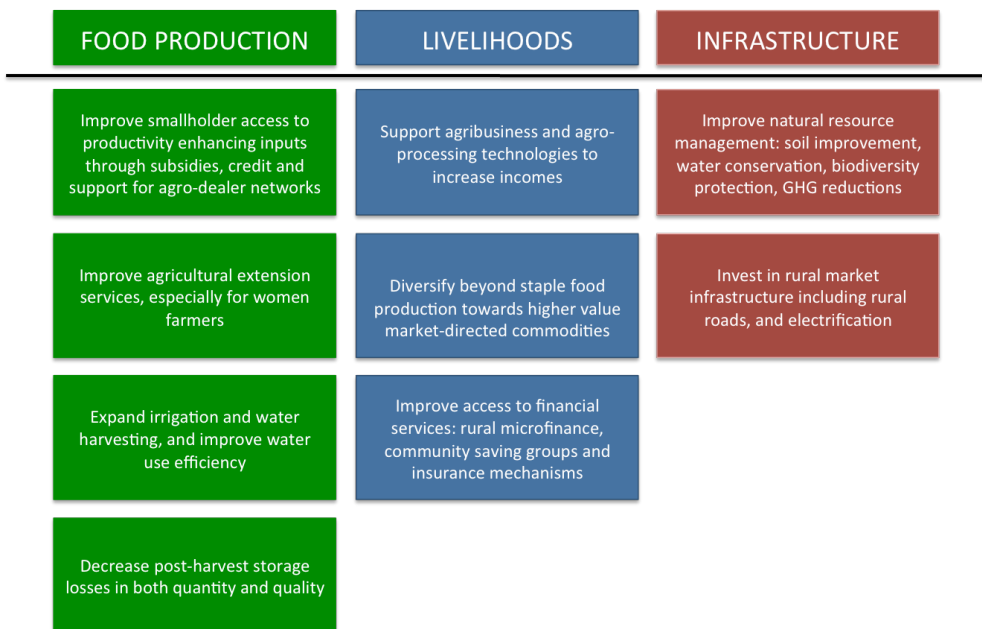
FOOD PRODUCTION

Improve smallholder access to productivity enhancing inputs through subsidies, credit and support for agro-dealer networks

Improve agricultural extension services, especially for women farmers

Expand irrigation and water harvesting, and improve water use efficiency

Decrease post-harvest storage losses in both quantity and quality

LIVELIHOODS

Support agribusiness and agro-processing technologies to increase incomes

Diversify beyond staple food production towards higher value market-directed commodities

Improve access to financial services: rural microfinance, community saving groups and insurance mechanisms

INFRASTRUCTURE

Improve natural resource management: soil improvement, water conservation, biodiversity protection, GHG reductions

Invest in rural market infrastructure including rural roads, and electrification